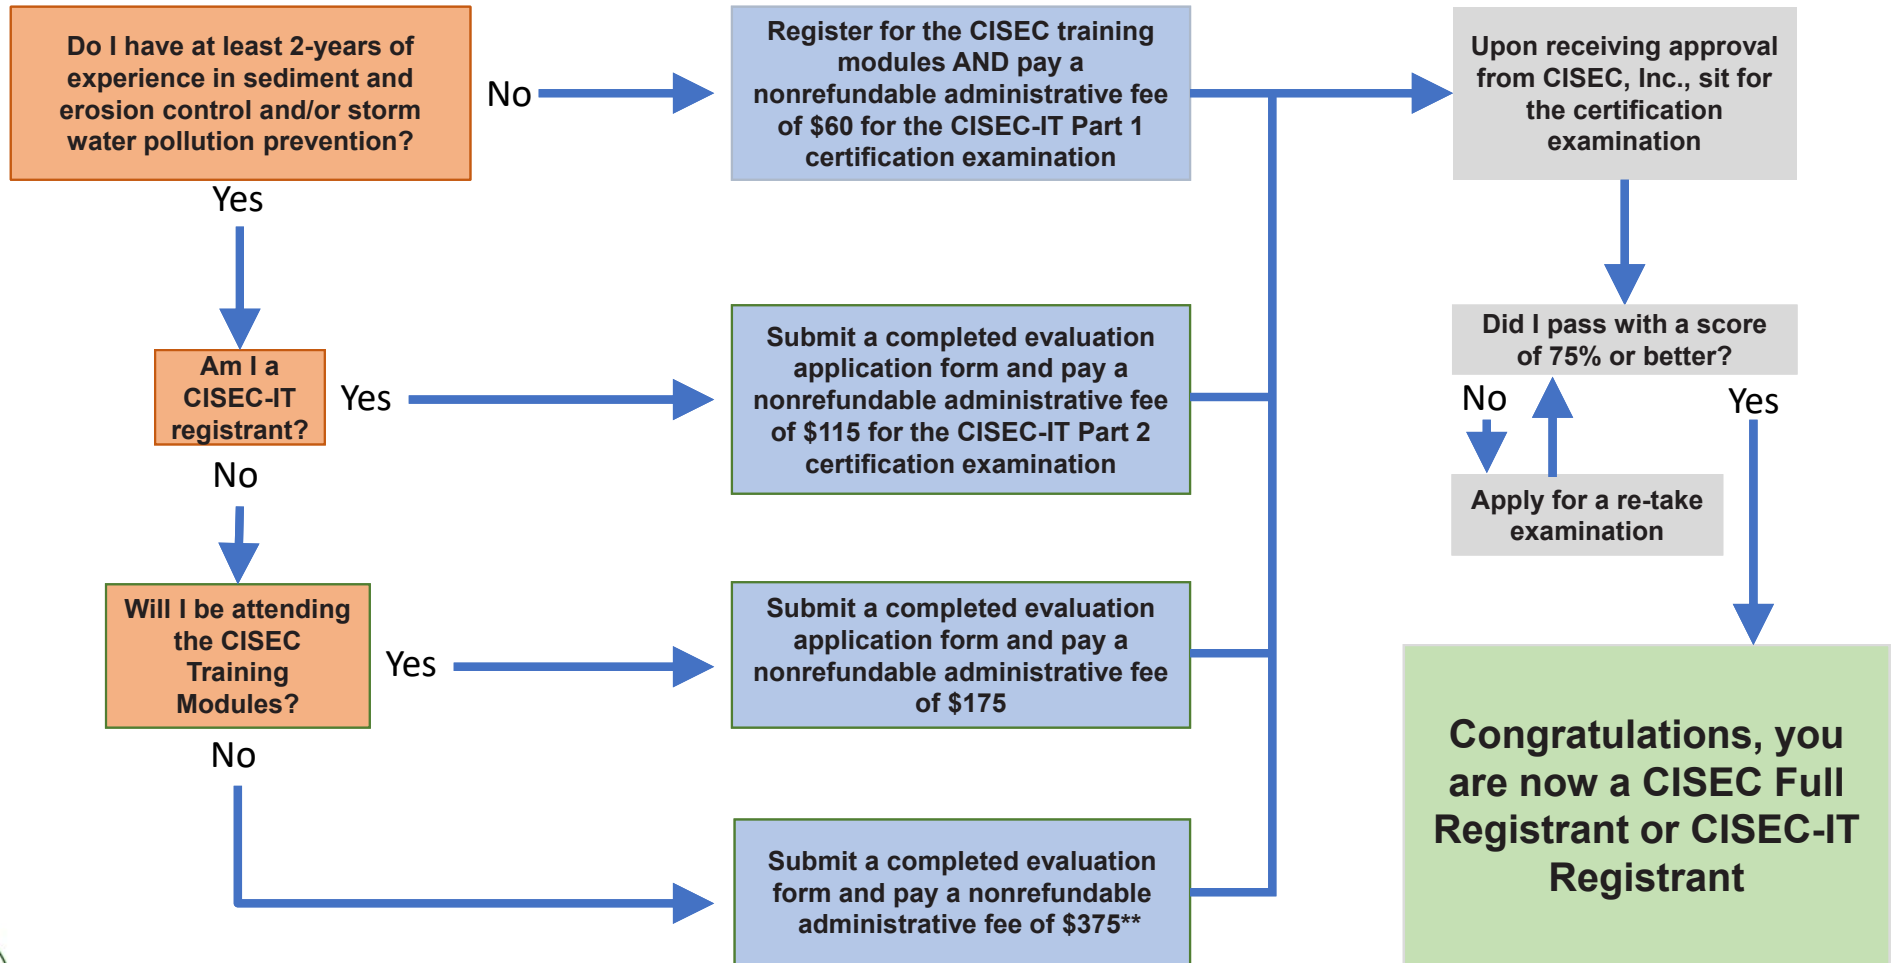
Do I have at least 2-years of experience in sediment and erosion control and/or storm water pollution prevention?

No

Register for the CISEC training modules AND pay a nonrefundable administrative fee of $60 for the CISEC-IT Part 1 certification examination

Upon receiving approval from CISEC, Inc., sit for the certification examination

Yes

Am I a CISEC-IT registrant?

Yes

Submit a completed evaluation application form and pay a nonrefundable administrative fee of $115 for the CISEC-IT Part 2 certification examination

Did I pass with a score of 75% or better?

No

Yes

Apply for a re-take examination

No

Will I be attending the CISEC Training Modules?

Yes

Submit a completed evaluation application form and pay a nonrefundable administrative fee of $175

No

Submit a completed evaluation form and pay a nonrefundable administrative fee of $375**

Congratulations, you are now a CISEC Full Registrant or CISEC-IT Registrant